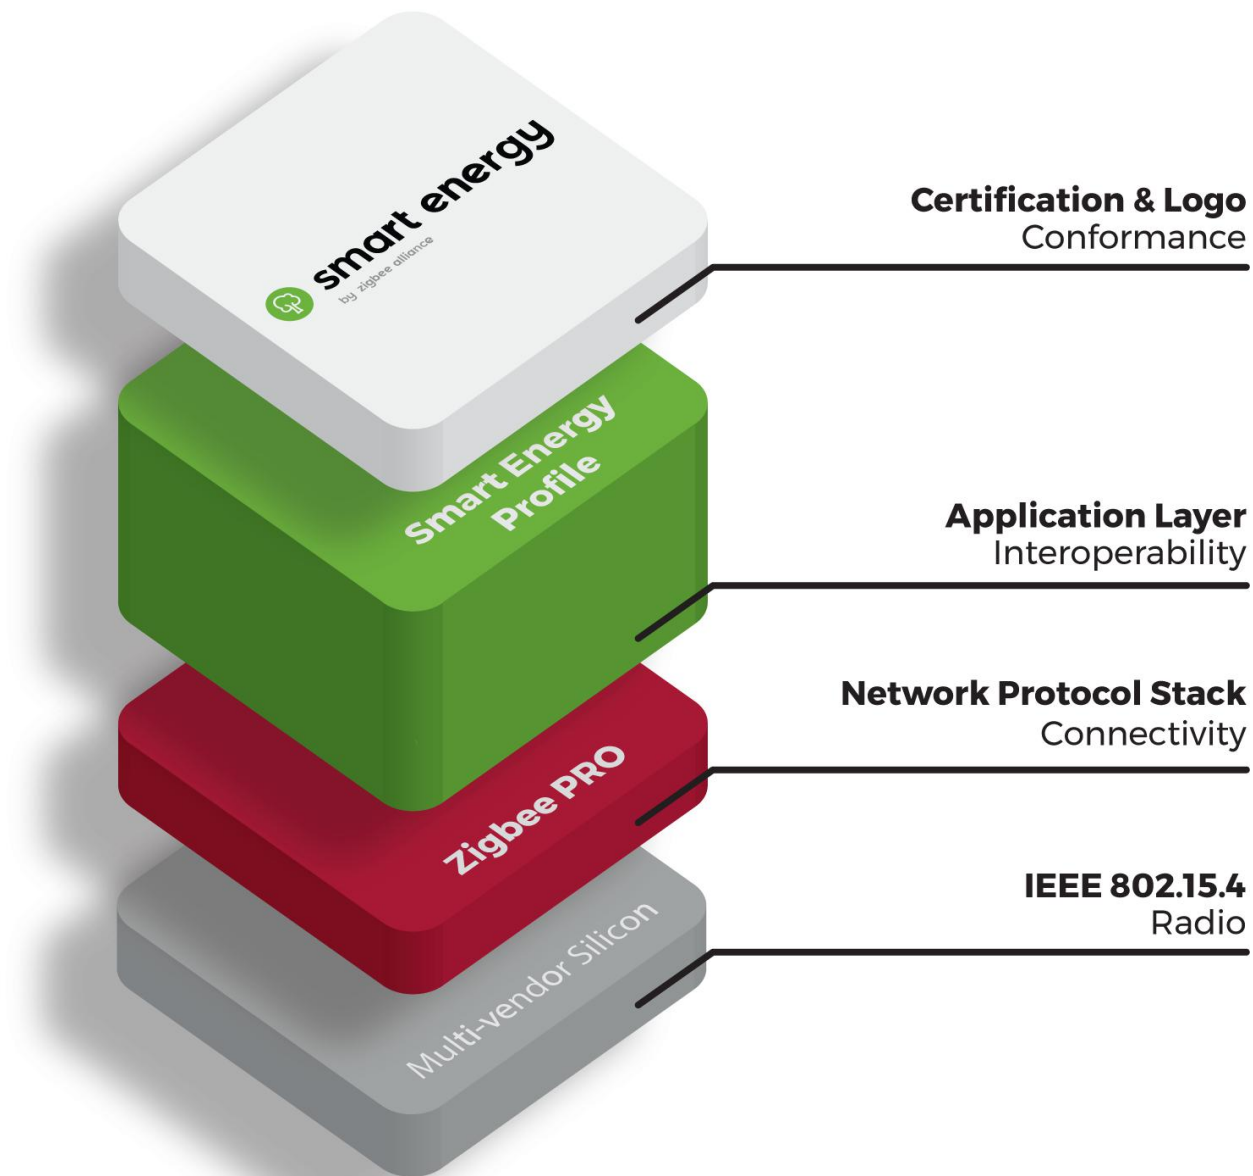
smart energy
by zigbee alliance

Certification & Logo
Conformance

Smart Energy Profile

Application Layer
Interoperability

Zigbee PRO

Network Protocol Stack
Connectivity

Multi-vendor Silicon

IEEE 802.15.4
Radio